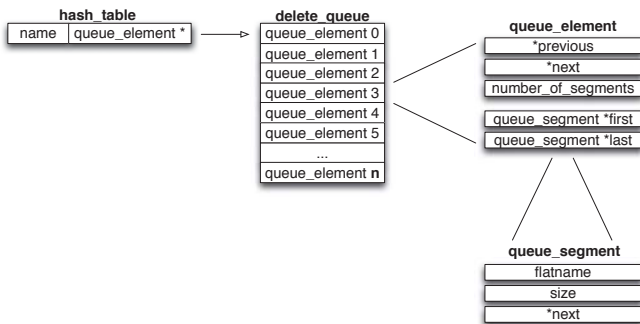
hash_table

| name | queue_element * |
|---|---|

delete_queue

| queue_element 0 |
|---|
| queue_element 1 |
| queue_element 2 |
| queue_element 3 |
| queue_element 4 |
| queue_element 5 |
| ... |
| queue_element **n** |

queue_element

| *previous |
|---|
| *next |
| number_of_segments |
| queue_segment *first |
| queue_segment *last |

queue_segment

| flatname |
|---|
| size |
| *next |